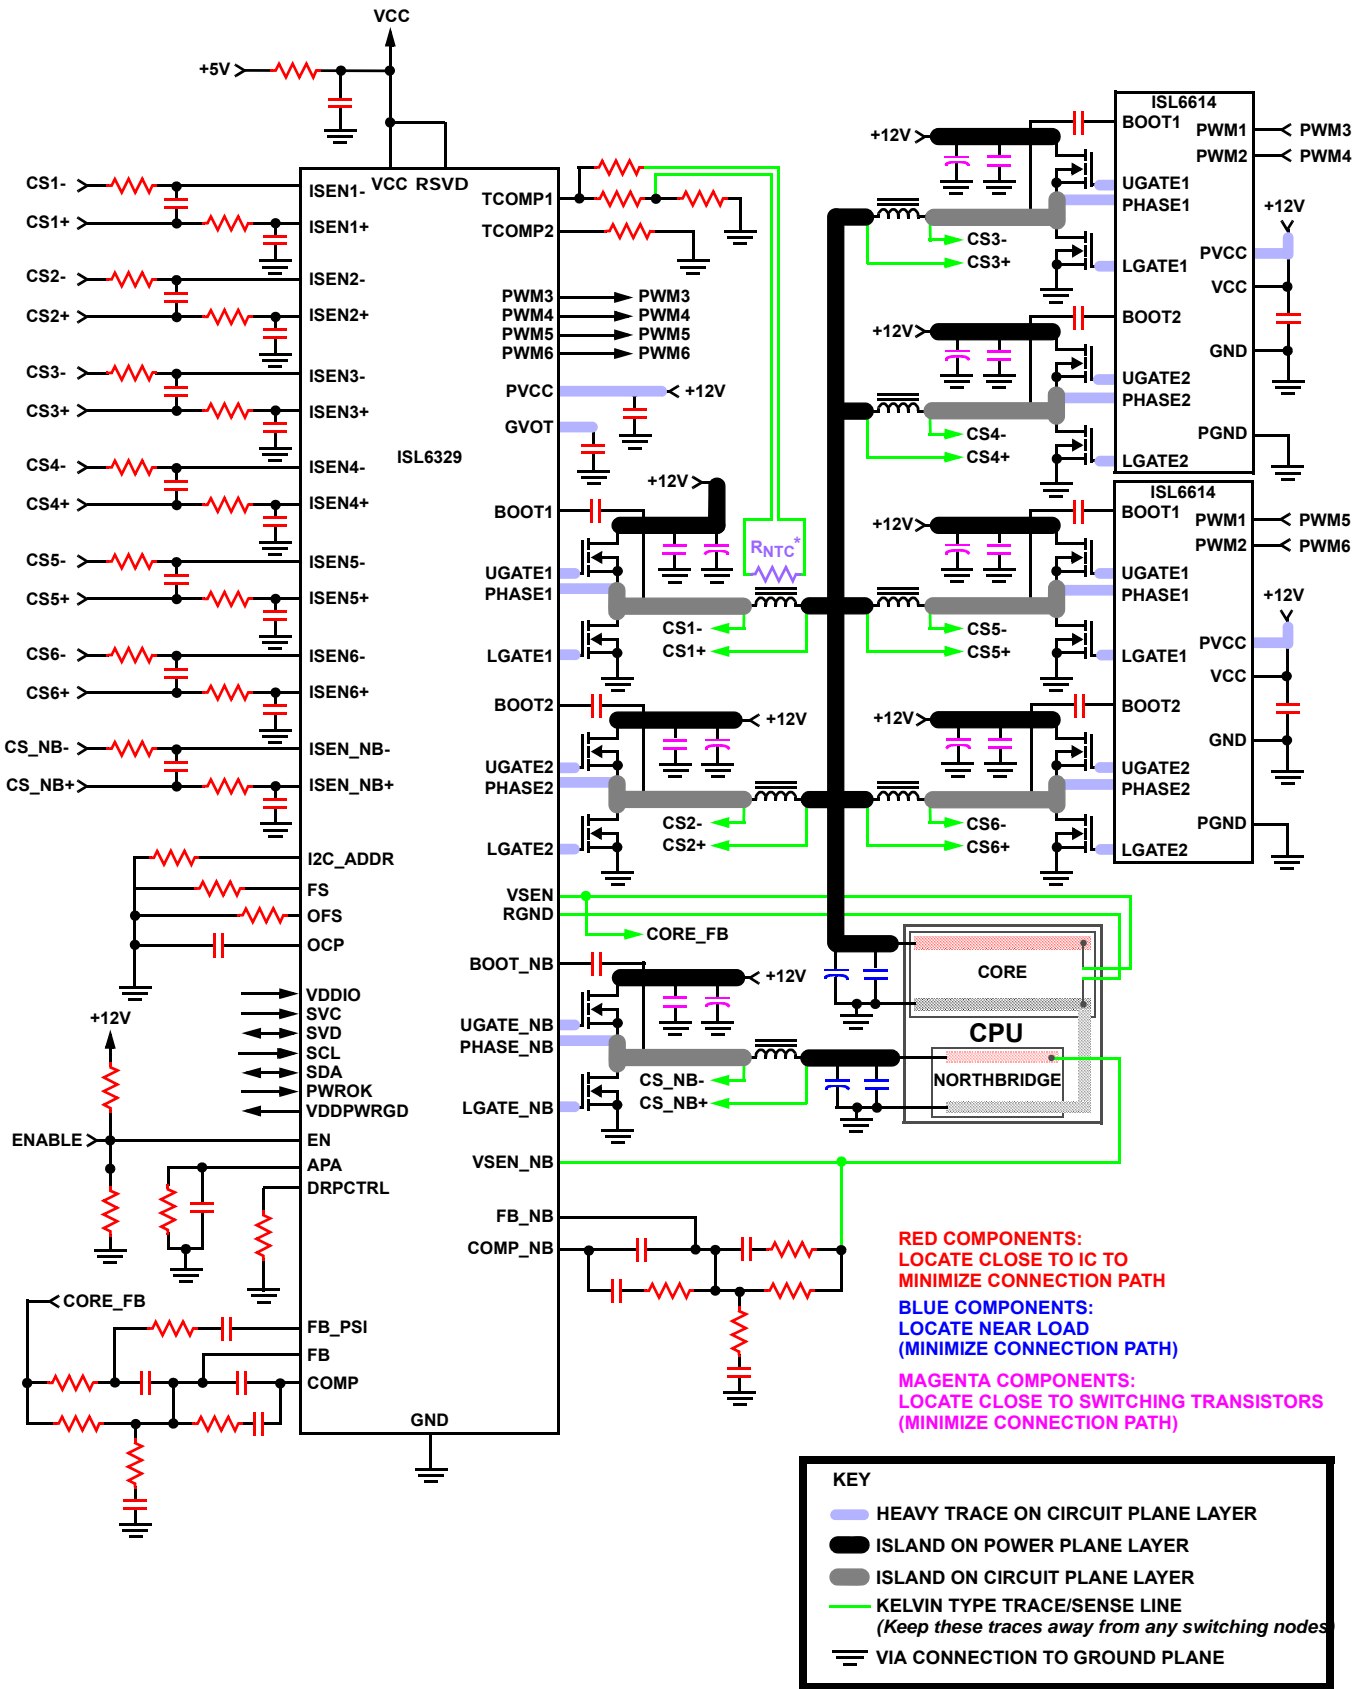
VCC

+5V

ISL6614
BOOT1 PWM1 PWM3
PWM2 PWM4
+12V
UGATE1
PHASE1
+12V
CS3-
CS3+
PVCC
LGATE1
VCC
BOOT2
+12V
GND
UGATE2
PHASE2
CS4-
CS4+
PGND
LGATE2

ISL6614
BOOT1 PWM1 PWM5
PWM2 PWM6
+12V
UGATE1
PHASE1
+12V
CS5-
CS5+
PVCC
LGATE1
VCC
BOOT2
+12V
GND
UGATE2
PHASE2
CS6-
CS6+
PGND
LGATE2

CS1- ISEN1-
CS1+ ISEN1+
CS2- ISEN2-
CS2+ ISEN2+
CS3- ISEN3-
CS3+ ISEN3+
CS4- ISEN4-
CS4+ ISEN4+
CS5- ISEN5-
CS5+ ISEN5+
CS6- ISEN6-
CS6+ ISEN6+
CS_NB- ISEN_NB-
CS_NB+ ISEN_NB+

VCC RSVD
ISL6329

TCOMP1
TCOMP2
PWM3 PWM3
PWM4 PWM4
PWM5 PWM5
PWM6 PWM6
PVCC +12V
GVOT
+12V
BOOT1
$R_{NTC}$*
UGATE1
PHASE1
CS1-
CS1+
LGATE1
BOOT2
+12V
UGATE2
PHASE2
CS2-
CS2+
LGATE2
VSEN
RGND
CORE_FB
BOOT_NB
+12V
UGATE_NB
PHASE_NB
CS_NB-
CS_NB+
LGATE_NB
VSEN_NB
FB_NB
COMP_NB

CORE
CPU
NORTHBRIDGE

I2C_ADDR
FS
OFS
OCP
VDDIO
SVC
SVD
SCL
SDA
PWROK
VDDPWRGD
+12V
ENABLE EN
APA
DRPCTRL
CORE_FB
FB_PSI
FB
COMP
GND

RED COMPONENTS:
LOCATE CLOSE TO IC TO
MINIMIZE CONNECTION PATH

BLUE COMPONENTS:
LOCATE NEAR LOAD
(MINIMIZE CONNECTION PATH)

MAGENTA COMPONENTS:
LOCATE CLOSE TO SWITCHING TRANSISTORS
(MINIMIZE CONNECTION PATH)

KEY
HEAVY TRACE ON CIRCUIT PLANE LAYER
ISLAND ON POWER PLANE LAYER
ISLAND ON CIRCUIT PLANE LAYER
KELVIN TYPE TRACE/SENSE LINE
(Keep these traces away from any switching nodes)
VIA CONNECTION TO GROUND PLANE